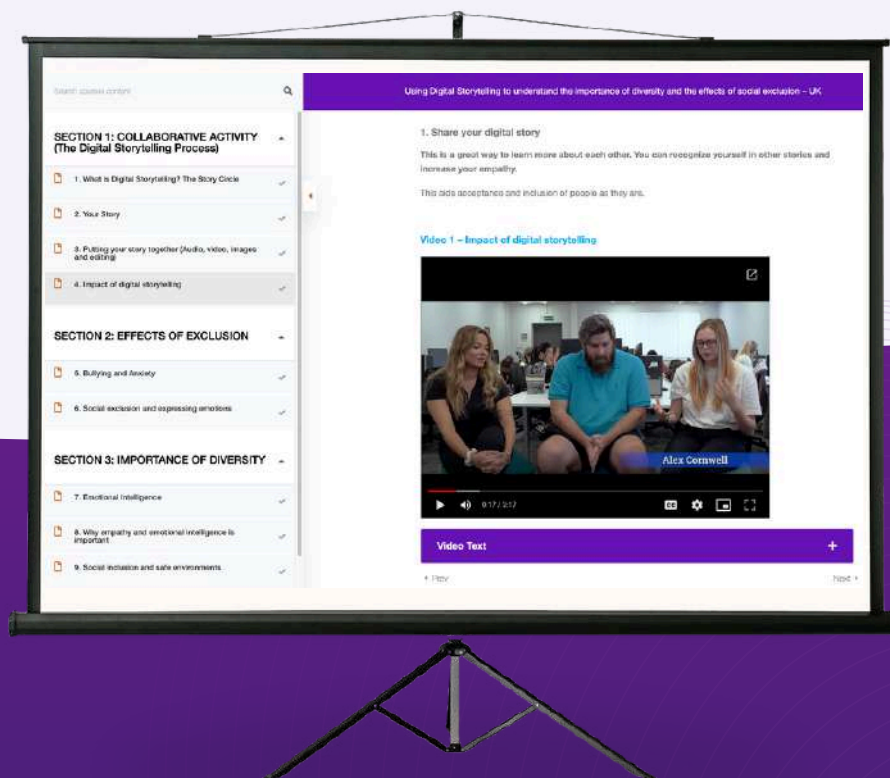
Search course content

SECTION 1: COLLABORATIVE ACTIVITY (The Digital Storytelling Process)

1. What is Digital Storytelling? The Story Circle

2. Your Story

3. Putting your story together (Audio, video, images and editing)

4. Impact of digital storytelling

SECTION 2: EFFECTS OF EXCLUSION

5. Bullying and Anxiety

6. Social exclusion and expressing emotions

SECTION 3: IMPORTANCE OF DIVERSITY

7. Emotional Intelligence

8. Why empathy and emotional intelligence is important

9. Social inclusion and safe environments

Using Digital Storytelling to understand the importance of diversity and the effects of social exclusion – UK

1. Share your digital story

This is a great way to learn more about each other. You can recognize yourself in other stories and increase your empathy.

This aids acceptance and inclusion of people as they are.

Video 1 – Impact of digital storytelling

Alex Cornwell

0:17 / 2:17

Video Text

+

‹ Prev

Next ›